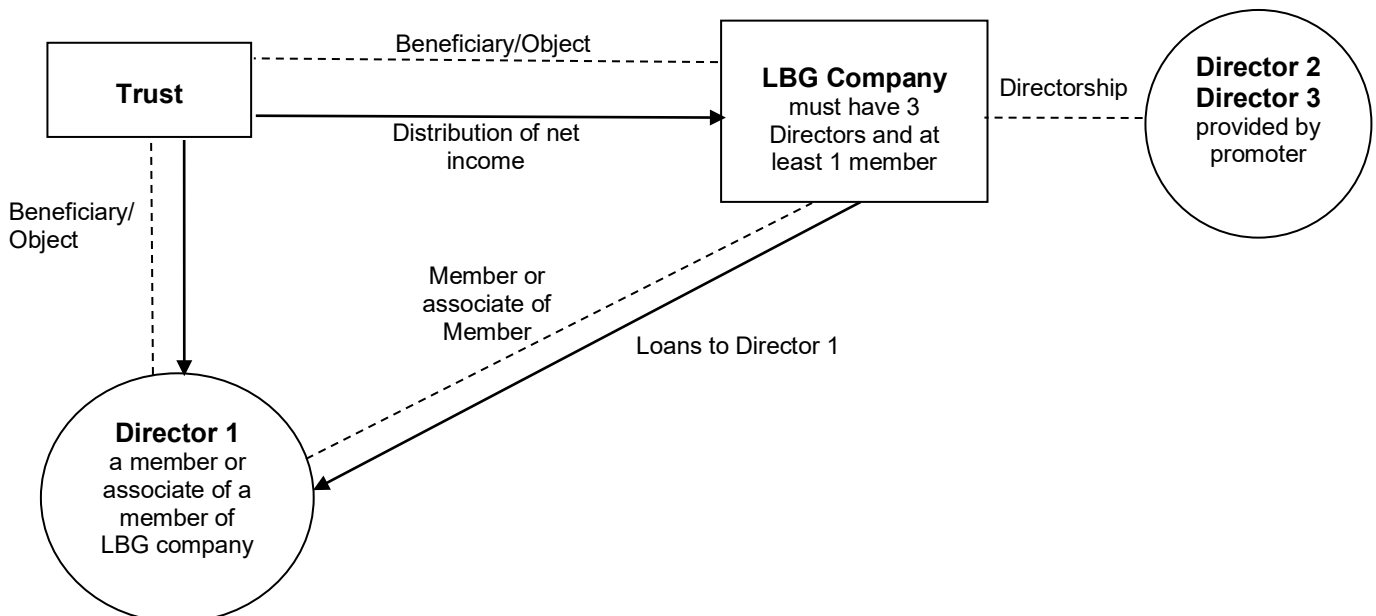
Trust

Beneficiary/Object

LBG Company
must have 3 Directors and at least 1 member

Directorship

Director 2
Director 3
provided by promoter

Distribution of net income

Beneficiary/ Object

Member or associate of Member

Loans to Director 1

Director 1
a member or associate of a member of LBG company